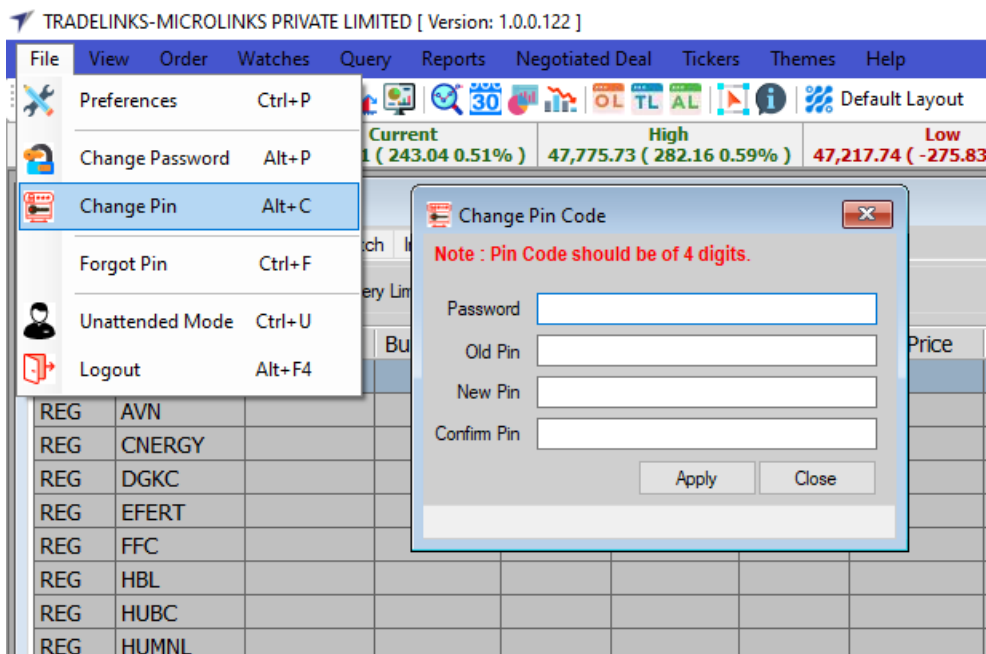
TRADELINKS-MICROLINKS PRIVATE LIMITED [ Version: 1.0.0.122 ]

File View Order Watches Query Reports Negotiated Deal Tickers Themes Help

Preferences Ctrl+P
Change Password Alt+P
Change Pin Alt+C
Forgot Pin Ctrl+F
Unattended Mode Ctrl+U
Logout Alt+F4

30 OL TL AL Default Layout

| Current | High | Low |
|---|---|---|
| 1 ( 243.04 0.51% ) | 47,775.73 ( 282.16 0.59% ) | 47,217.74 ( -275.83 |

tch I
ery Lim
Bu
Price

Change Pin Code
Note : Pin Code should be of 4 digits.
Password
Old Pin
New Pin
Confirm Pin
Apply Close

| REG | AVN |
|---|---|
| REG | CNERGY |
| REG | DGKC |
| REG | EFERT |
| REG | FFC |
| REG | HBL |
| REG | HUBC |
| REG | HUMNL |